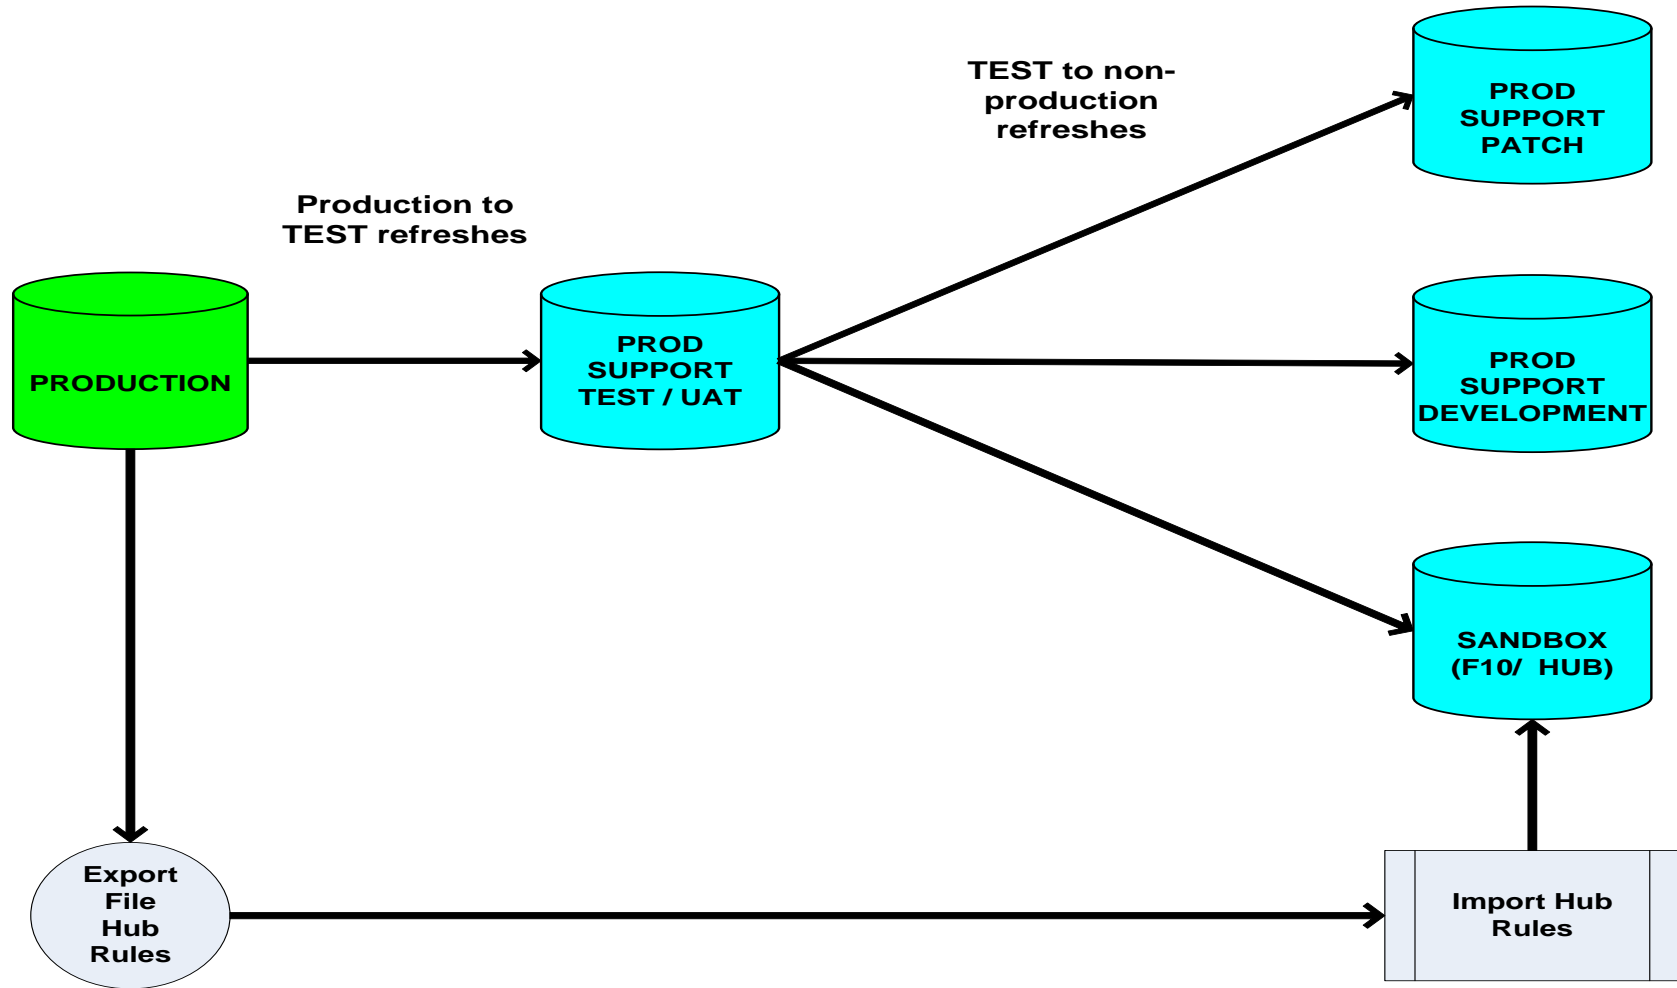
TEST to non-production refreshes

PROD SUPPORT PATCH

Production to TEST refreshes

PRODUCTION

PROD SUPPORT TEST / UAT

PROD SUPPORT DEVELOPMENT

SANDBOX (F10/ HUB)

Export File Hub Rules

Import Hub Rules